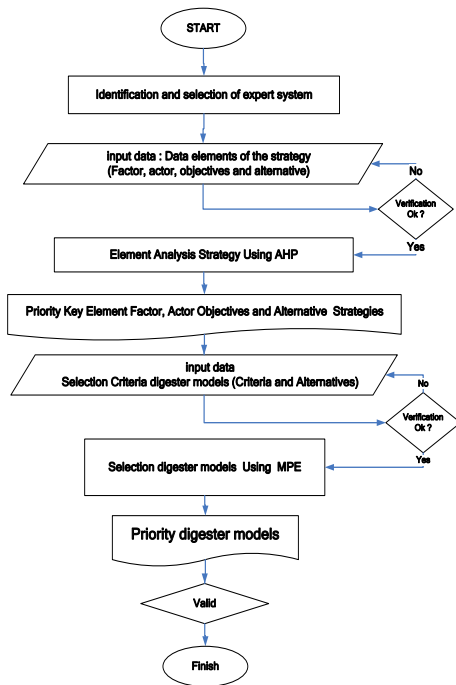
START

Identification and selection of expert system

Input data : Data elements of the strategy
(Factor, actor, objectives and alternative)

No

Verification
Ok ?

Yes

Element Analysis Strategy Using AHP

Priority Key Element Factor, Actor Objectives and Alternative Strategies

input data
Selection Criteria digester models (Criteria and Alternatives)

No

Verification
Ok ?

Yes

Selection digester models Using MPE

Priority digester models

Valid

Finish